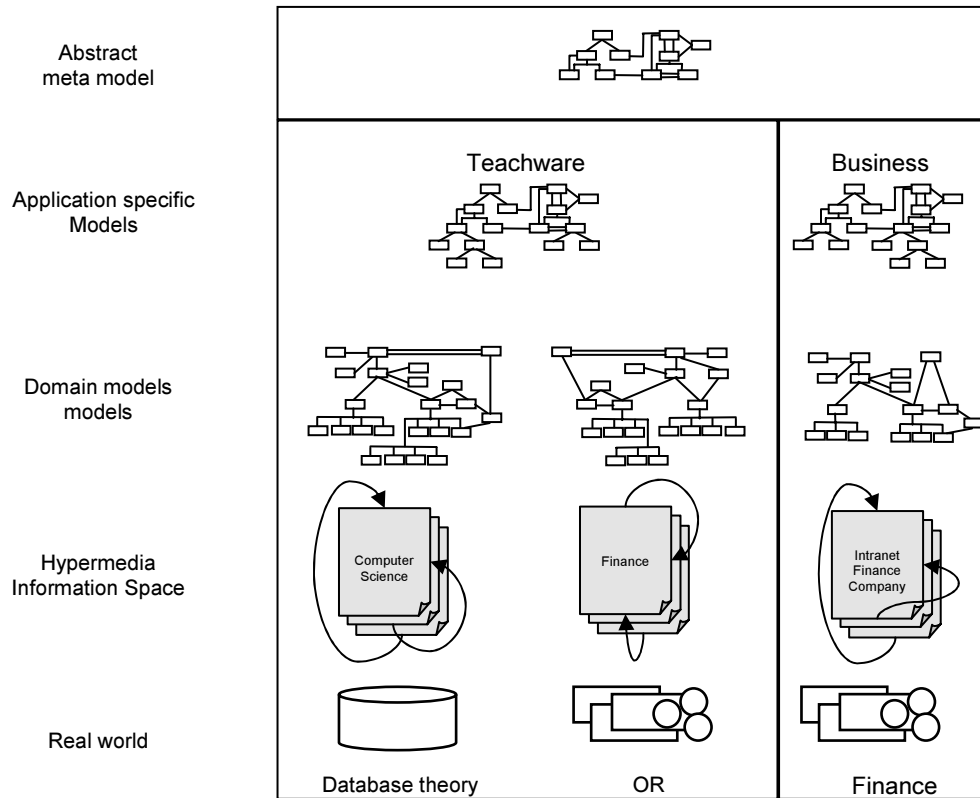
Abstract meta model

Application specific Models

Domain models models

Hypermedia Information Space

Real world

Teachware

Business

Computer Science

Finance

Intranet Finance Company

Database theory

OR

Finance